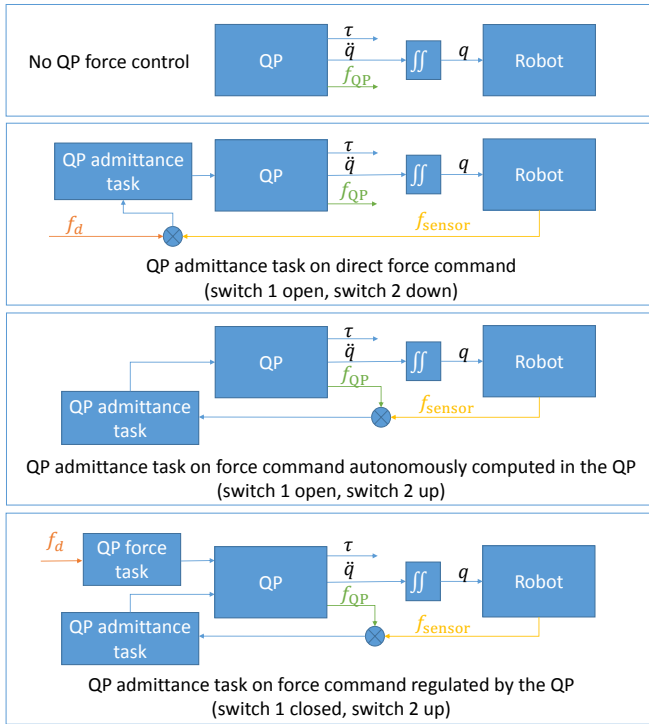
No QP force control

QP

$\tau$

$\ddot{q}$

$f_{\text{QP}}$

$\iint$

$q$

Robot

QP admittance task

QP

$\tau$

$\ddot{q}$

$f_{\text{QP}}$

$\iint$

$q$

Robot

$f_d$

$f_{\text{sensor}}$

QP admittance task on direct force command (switch 1 open, switch 2 down)

QP

$\tau$

$\ddot{q}$

$f_{\text{QP}}$

$\iint$

$q$

Robot

QP admittance task

$f_{\text{sensor}}$

QP admittance task on force command autonomously computed in the QP (switch 1 open, switch 2 up)

$f_d$

QP force task

QP

$\tau$

$\ddot{q}$

$f_{\text{QP}}$

$\iint$

$q$

Robot

QP admittance task

$f_{\text{sensor}}$

QP admittance task on force command regulated by the QP (switch 1 closed, switch 2 up)